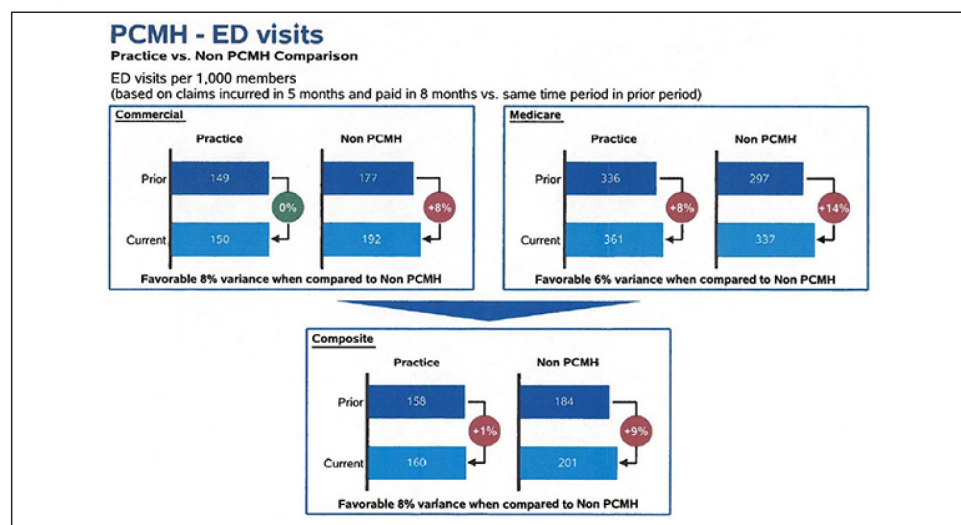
PCMH - ED visits

Practice vs. Non PCMH Comparison

ED visits per 1,000 members
(based on claims incurred in 5 months and paid in 8 months vs. same time period in prior period)

Commercial

Practice

Prior 149

0%

Current 150

Non PCMH

177

+8%

192

Favorable 8% variance when compared to Non PCMH

Medicare

Practice

Prior 336

+8%

Current 361

Non PCMH

297

+14%

337

Favorable 6% variance when compared to Non PCMH

Composite

Practice

Prior 158

+1%

Current 160

Non PCMH

184

+9%

201

Favorable 8% variance when compared to Non PCMH